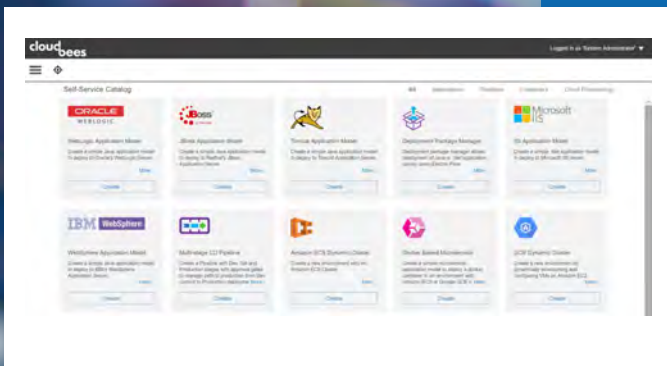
cloudbees

Logged in as "System Administrator"

Self-Service Catalog

All Applications Pipelines Containers Cloud Provisioning

ORACLE WEBLOGIC

WebLogic Application Model

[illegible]

More

Create

JBoss

JBoss Application Model

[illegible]

More

Create

Tomcat Application Model

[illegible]

More

Create

Deployment Package Manager

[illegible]

More

Create

Microsoft IIS

IIS Application Model

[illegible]

More

Create

IBM WebSphere

WebSphere Application Model

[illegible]

More

Create

Multistage CD Pipeline

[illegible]

More

Create

Amazon ECS Dynamic Cluster

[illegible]

More

Create

Docker Based Microservice

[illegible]

More

Create

GCE Dynamic Cluster

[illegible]

More

Create